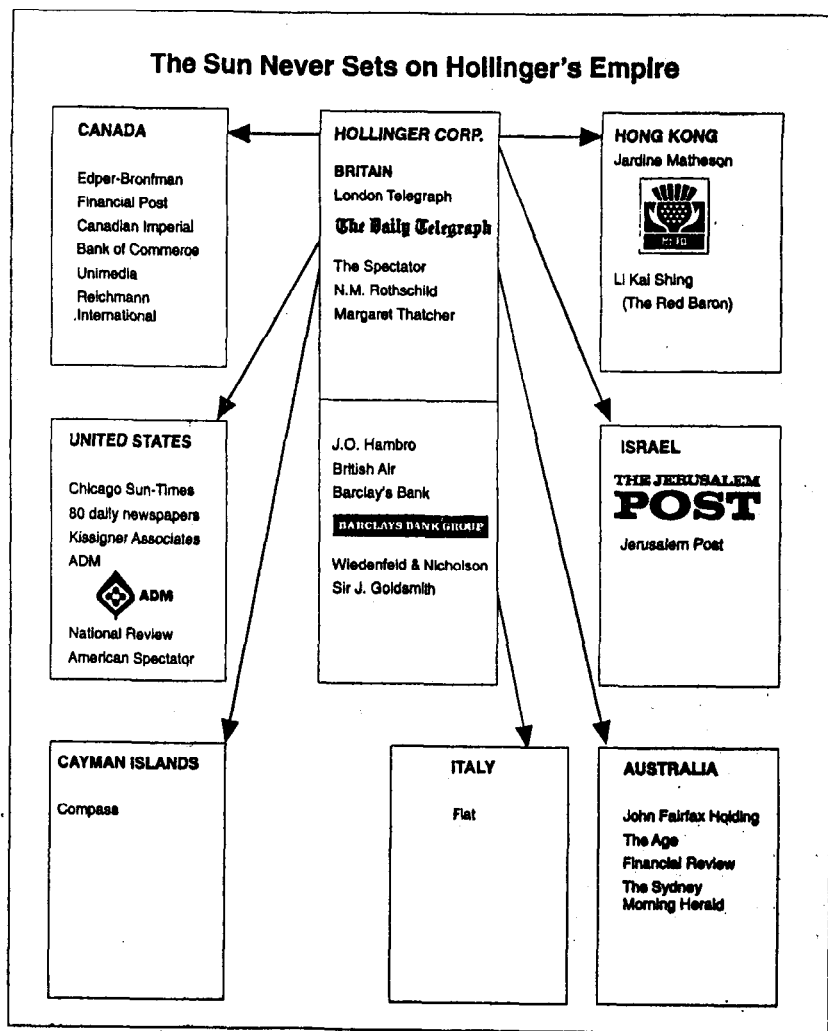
The Sun Never Sets on Hollinger's Empire

CANADA

Edper-Bronfman
Financial Post
Canadian Imperial Bank of Commerce
Unimedia
Reichmann International

HOLLINGER CORP.

BRITAIN
London Telegraph
The Daily Telegraph
The Spectator
N.M. Rothschild
Margaret Thatcher

J.O. Hambro
British Air
Barclay's Bank
BARCLAYS BANK GROUP
Wiedenfeld & Nicholson
Sir J. Goldsmith

HONG KONG
Jardine Matheson
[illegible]
Li Kai Shing
(The Red Baron)

UNITED STATES

Chicago Sun-Times
80 daily newspapers
Kissigner Associates
ADM
ADM
National Review
American Spectator

ISRAEL
THE JERUSALEM POST
Jerusalem Post

CAYMAN ISLANDS

Compass

ITALY

Fiat

AUSTRALIA

John Fairfax Holding
The Age
Financial Review
The Sydney Morning Herald